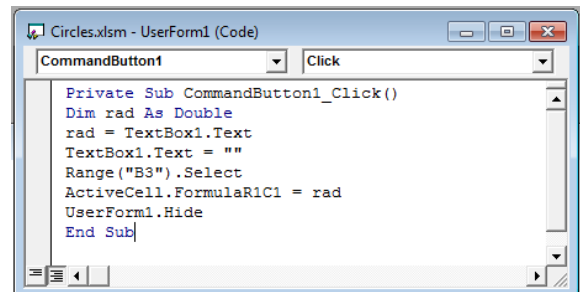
Circles.xlsm - UserForm1 (Code)

CommandButton1
Click

Private Sub CommandButton1_Click()
Dim rad As Double
rad = TextBox1.Text
TextBox1.Text = ""
Range("B3").Select
ActiveCell.FormulaR1C1 = rad
UserForm1.Hide
End Sub